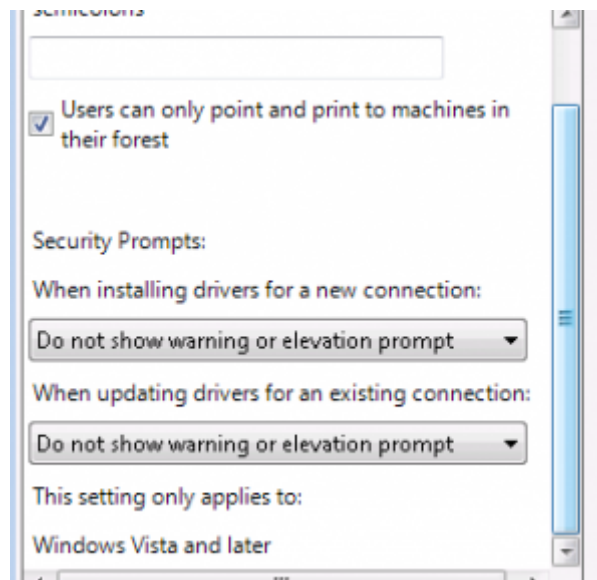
semicolons

Users can only point and print to machines in their forest

Security Prompts:

When installing drivers for a new connection:

Do not show warning or elevation prompt

When updating drivers for an existing connection:

Do not show warning or elevation prompt

This setting only applies to:

Windows Vista and later